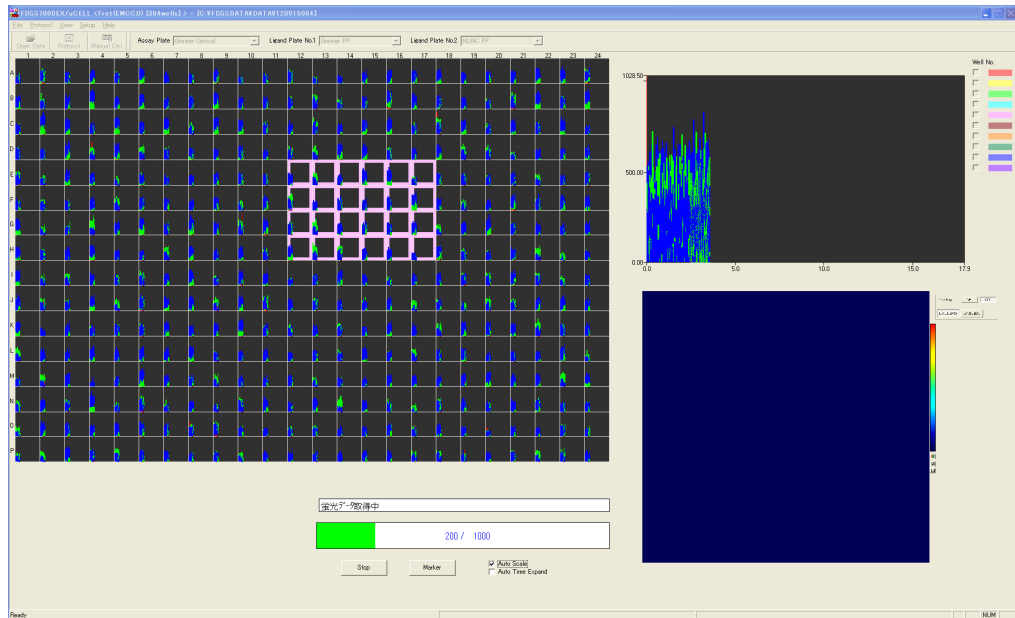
FDSS7000EX/uCELL (Fret(EMCCD)[384wells]) - [D:¥FDSSDATA¥DATA¥120915004]

File Protocol View Setup Help

Open Data Protocol Manual Ctrl

Assay Plate Greiner Optical

Ligand Plate No.1 Greiner PP

Ligand Plate No.2 NUNC PP

1 2 3 4 5 6 7 8 9 10 11 12 13 14 15 16 17 18 19 20 21 22 23 24

A B C D E F G H I J K L M N O P

Well No.

1028.50

500.00

0.00

0.0 5.0 10.0 15.0 17.9

蛍光データ取得中

200 / 1000

Stop

Marker

Auto Scale

Auto Time Expand

Ready

NUM